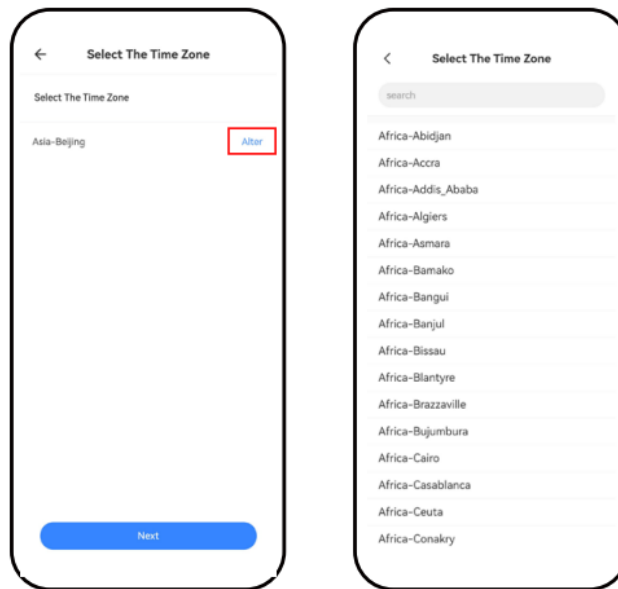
Select The Time Zone

Select The Time Zone

Asia-Beijing

Alter

Next

Select The Time Zone

search

Africa-Abidjan
Africa-Accra
Africa-Addis_Ababa
Africa-Algiers
Africa-Asmara
Africa-Bamako
Africa-Bangui
Africa-Banjul
Africa-Bissau
Africa-Blantyre
Africa-Brazzaville
Africa-Bujumbura
Africa-Cairo
Africa-Casablanca
Africa-Ceuta
Africa-Conakry